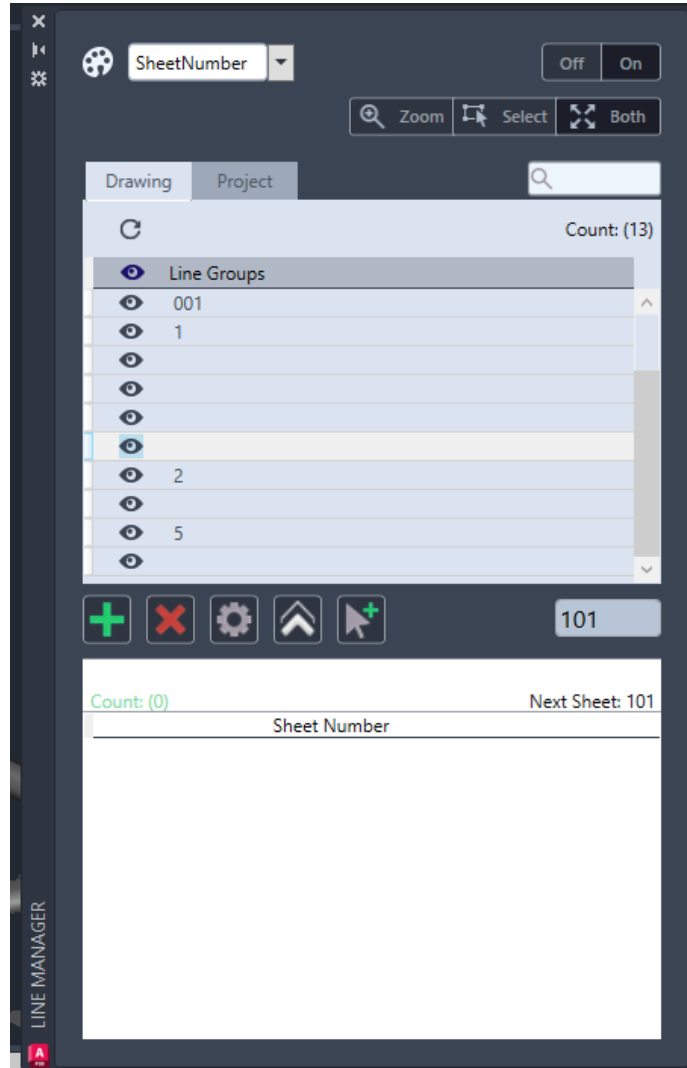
SheetNumber

Off On

Zoom Select Both

Drawing Project

Count: (13)

| Line Groups |
|---|
| 001 |
| 1 |
| |
| |
| |
| |
| 2 |
| |
| 5 |
| |

101

Count: (0) Next Sheet: 101

Sheet Number

LINE MANAGER